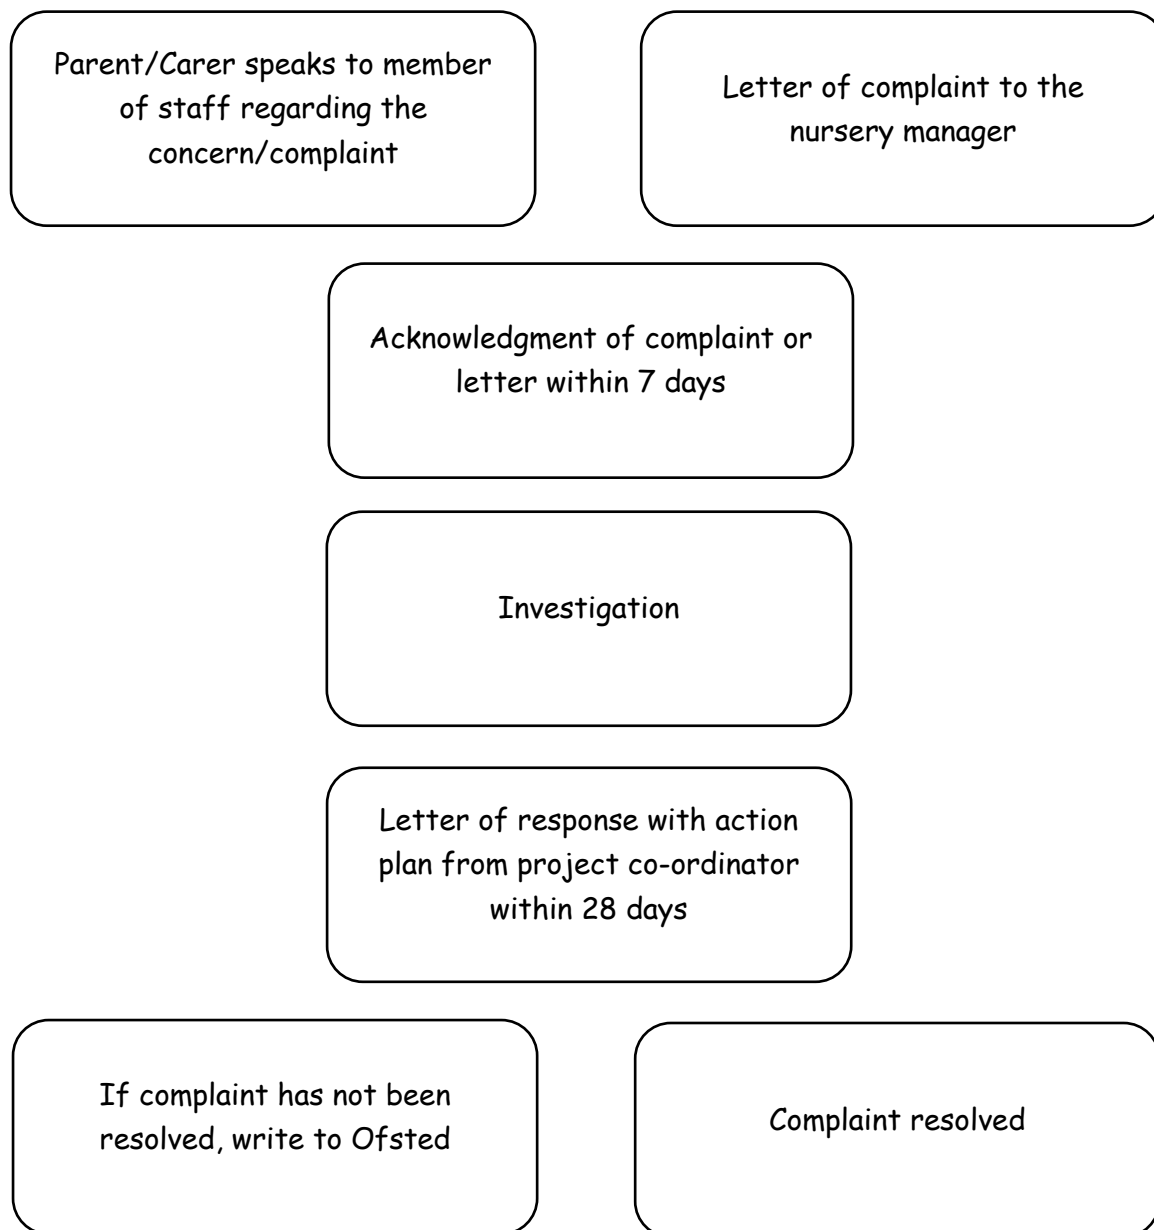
Parent/Carer speaks to member of staff regarding the concern/complaint

Letter of complaint to the nursery manager

Acknowledgment of complaint or letter within 7 days

Investigation

Letter of response with action plan from project co-ordinator within 28 days

If complaint has not been resolved, write to Ofsted

Complaint resolved